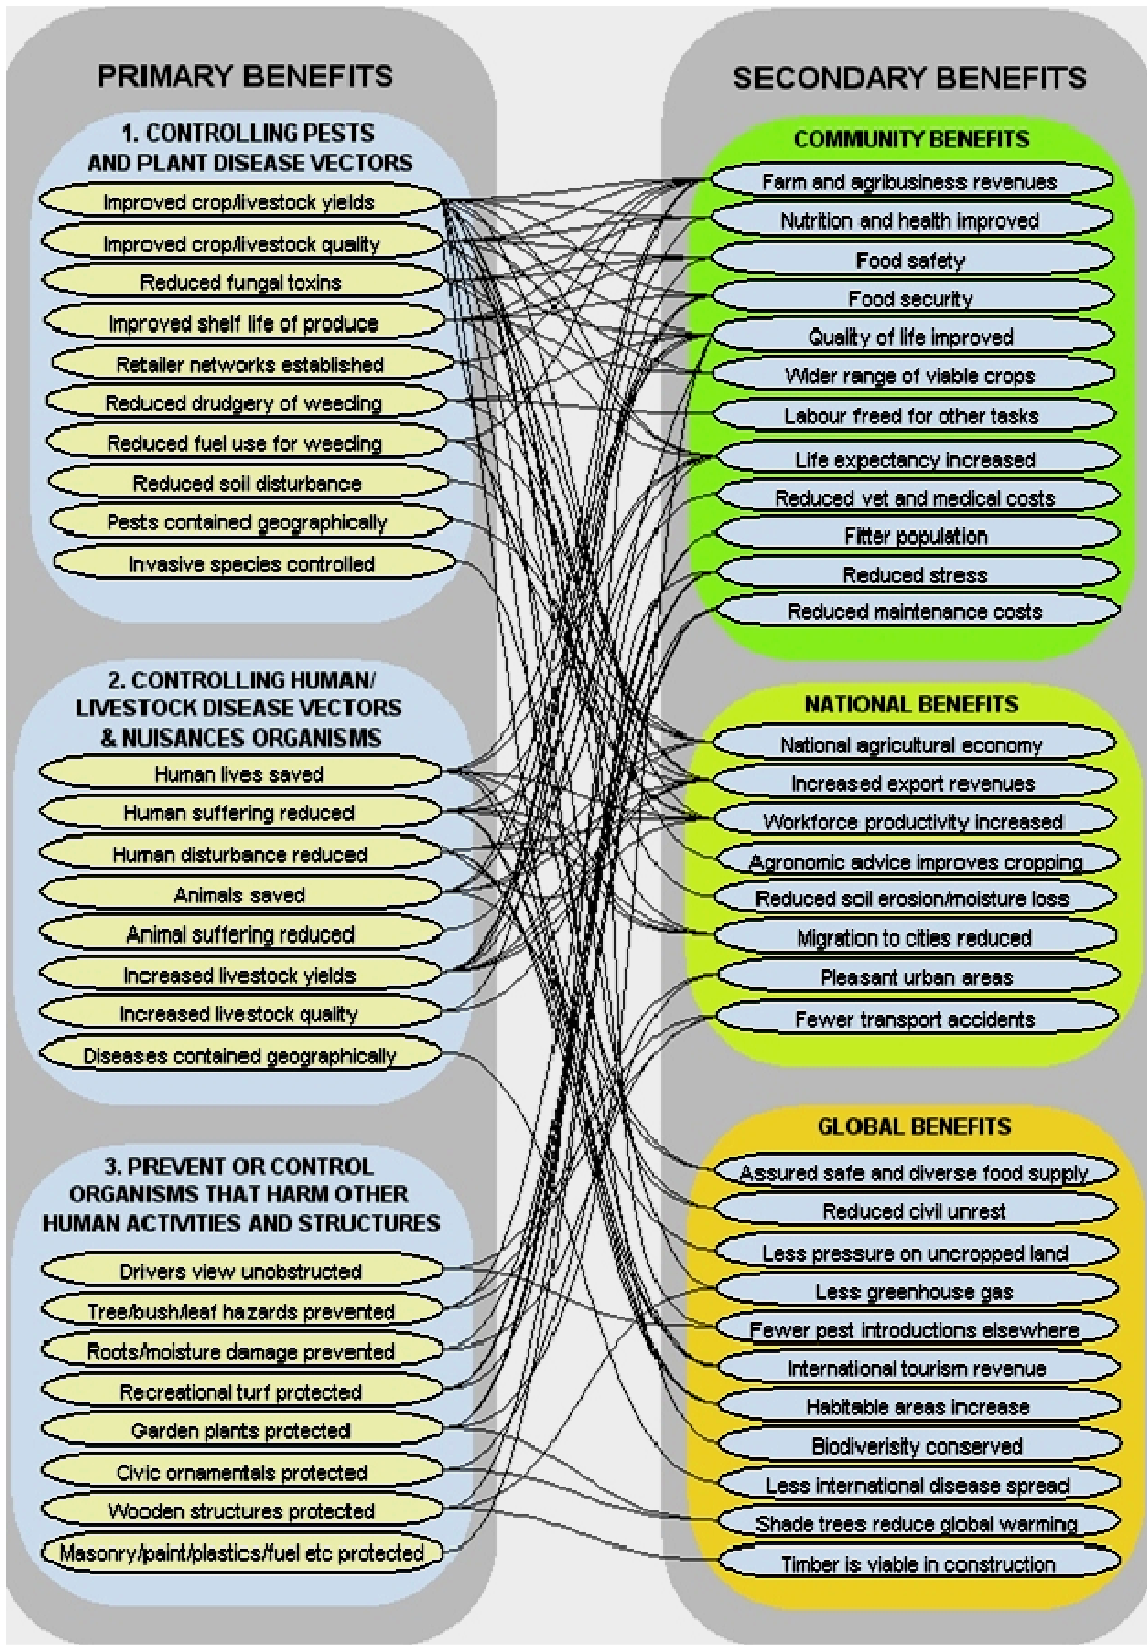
PRIMARY BENEFITS

1. CONTROLLING PESTS AND PLANT DISEASE VECTORS

Improved crop/livestock yields
Improved crop/livestock quality
Reduced fungal toxins
Improved shelf life of produce
Retailer networks established
Reduced drudgery of weeding
Reduced fuel use for weeding
Reduced soil disturbance
Pests contained geographically
Invasive species controlled

2. CONTROLLING HUMAN/ LIVESTOCK DISEASE VECTORS & NUISANCES ORGANISMS

Human lives saved
Human suffering reduced
Human disturbance reduced
Animals saved
Animal suffering reduced
Increased livestock yields
Increased livestock quality
Diseases contained geographically

3. PREVENT OR CONTROL ORGANISMS THAT HARM OTHER HUMAN ACTIVITIES AND STRUCTURES

Drivers view unobstructed
Tree/bush/leaf hazards prevented
Roots/moisture damage prevented
Recreational turf protected
Garden plants protected
Civic ornamentals protected
Wooden structures protected
Masonry/paint/plastics/fuel etc protected

SECONDARY BENEFITS

COMMUNITY BENEFITS

Farm and agribusiness revenues
Nutrition and health improved
Food safety
Food security
Quality of life improved
Wider range of viable crops
Labour freed for other tasks
Life expectancy increased
Reduced vet and medical costs
Fitter population
Reduced stress
Reduced maintenance costs

NATIONAL BENEFITS

National agricultural economy
Increased export revenues
Workforce productivity increased
Agronomic advice improves cropping
Reduced soil erosion/moisture loss
Migration to cities reduced
Pleasant urban areas
Fewer transport accidents

GLOBAL BENEFITS

Assured safe and diverse food supply
Reduced civil unrest
Less pressure on uncropped land
Less greenhouse gas
Fewer pest introductions elsewhere
International tourism revenue
Habitable areas increase
Biodiverisity conserved
Less international disease spread
Shade trees reduce global warming
Timber is viable in construction